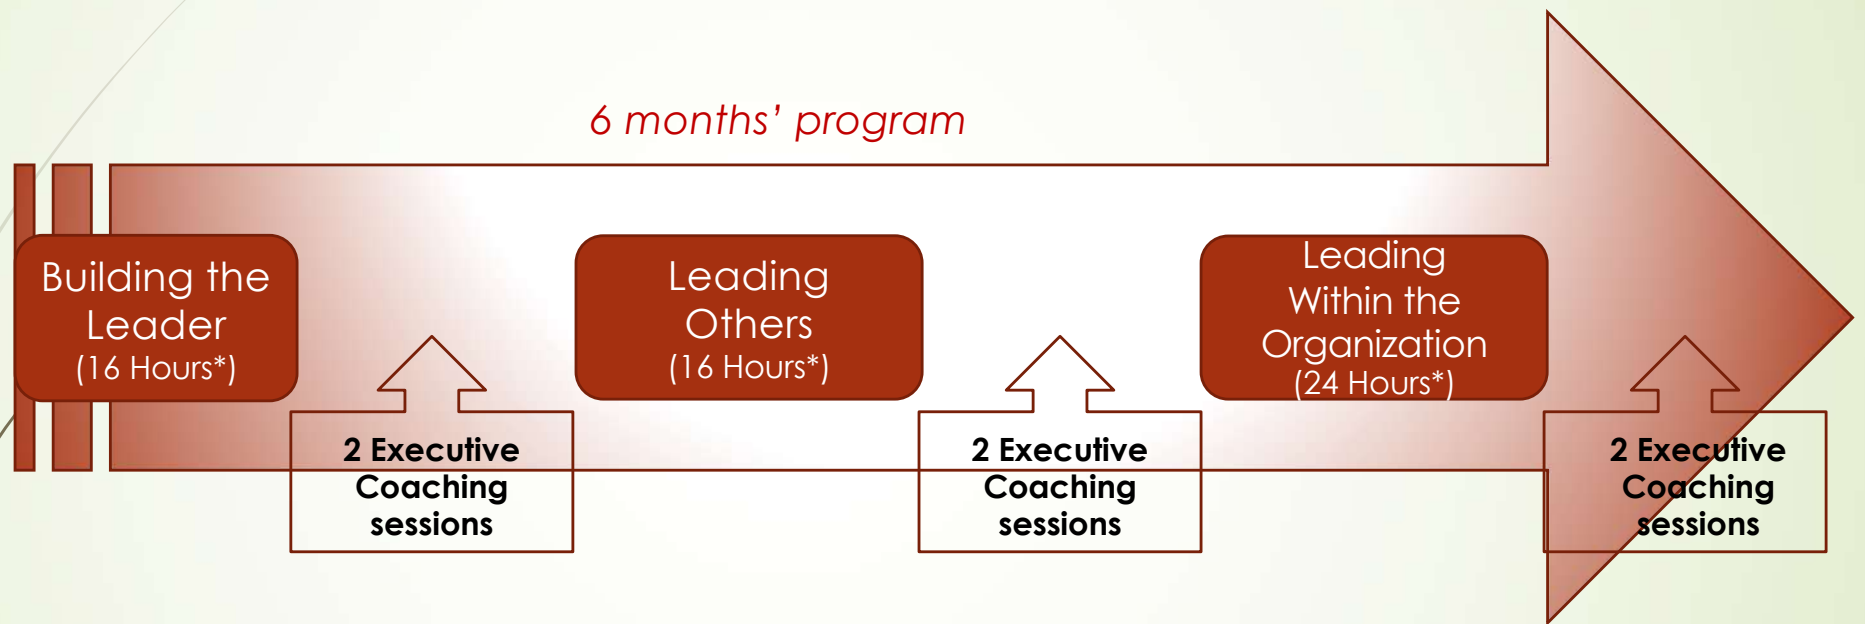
6 months' program

Building the Leader (16 Hours*)

2 Executive Coaching sessions

Leading Others (16 Hours*)

2 Executive Coaching sessions

Leading Within the Organization (24 Hours*)

2 Executive Coaching sessions